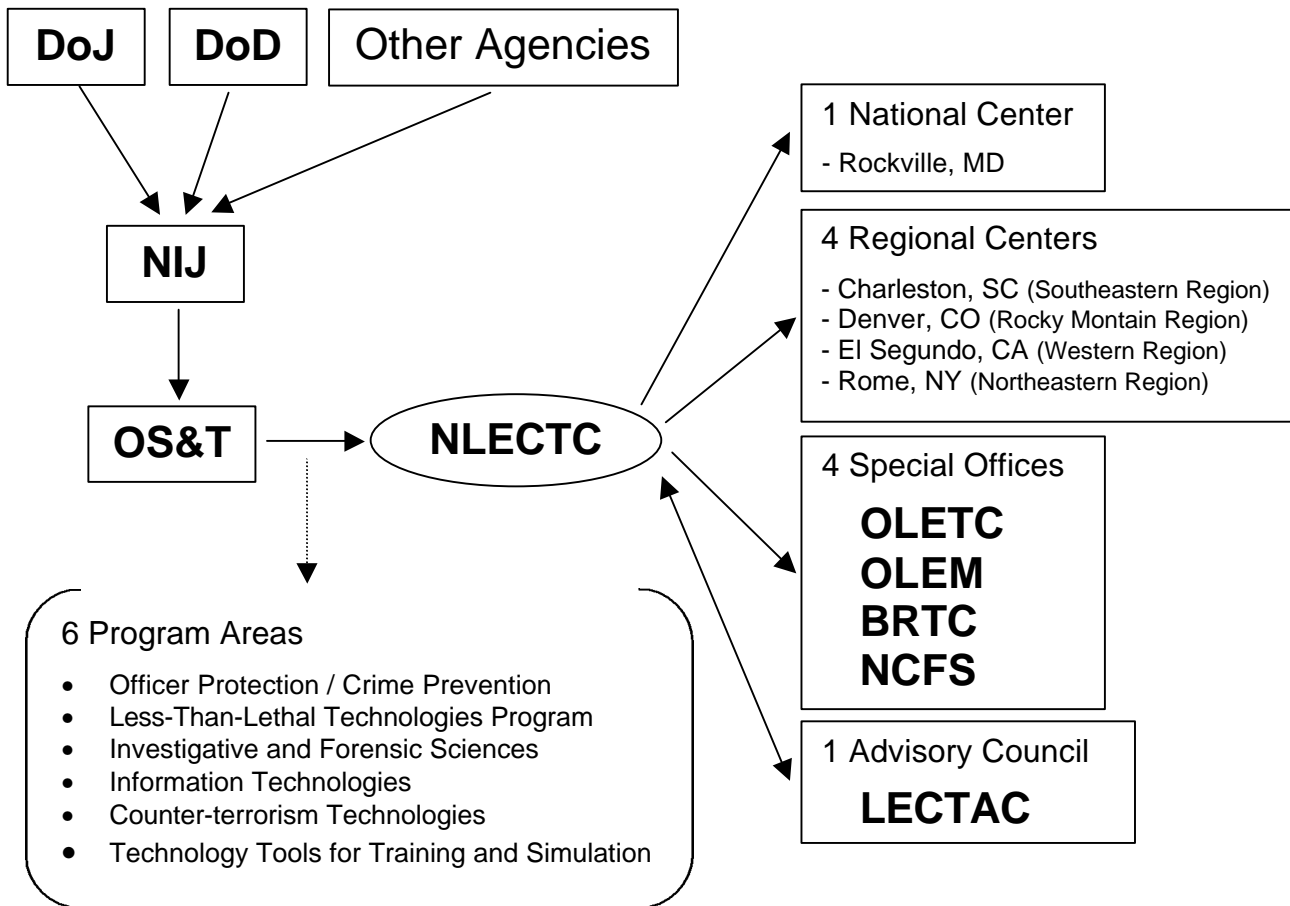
DoJ

DoD

Other Agencies

NIJ

OS&T

NLECTC

1 National Center

- Rockville, MD

4 Regional Centers

- Charleston, SC (Southeastern Region)
- Denver, CO (Rocky Montain Region)
- El Segundo, CA (Western Region)
- Rome, NY (Northeastern Region)

4 Special Offices

OLETC
OLEM
BRTC
NCFS

1 Advisory Council

LECTAC

6 Program Areas

- Officer Protection / Crime Prevention
- Less-Than-Lethal Technologies Program
- Investigative and Forensic Sciences
- Information Technologies
- Counter-terrorism Technologies
- Technology Tools for Training and Simulation